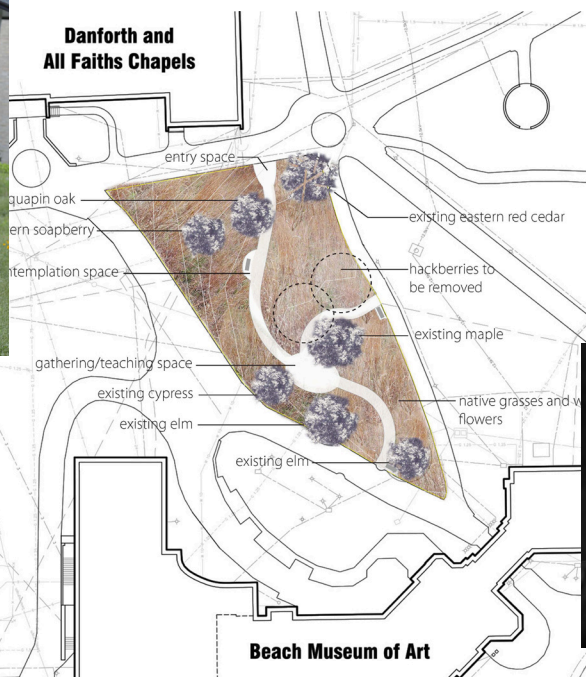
Danforth and All Faiths Chapels

entry space

quapin oak

existing eastern red cedar

ern soapberry

ntemplation space

hackberries to be removed

existing maple

gathering/teaching space

existing cypress

native grasses and w flowers

existing elm

existing elm

Beach Museum of Art